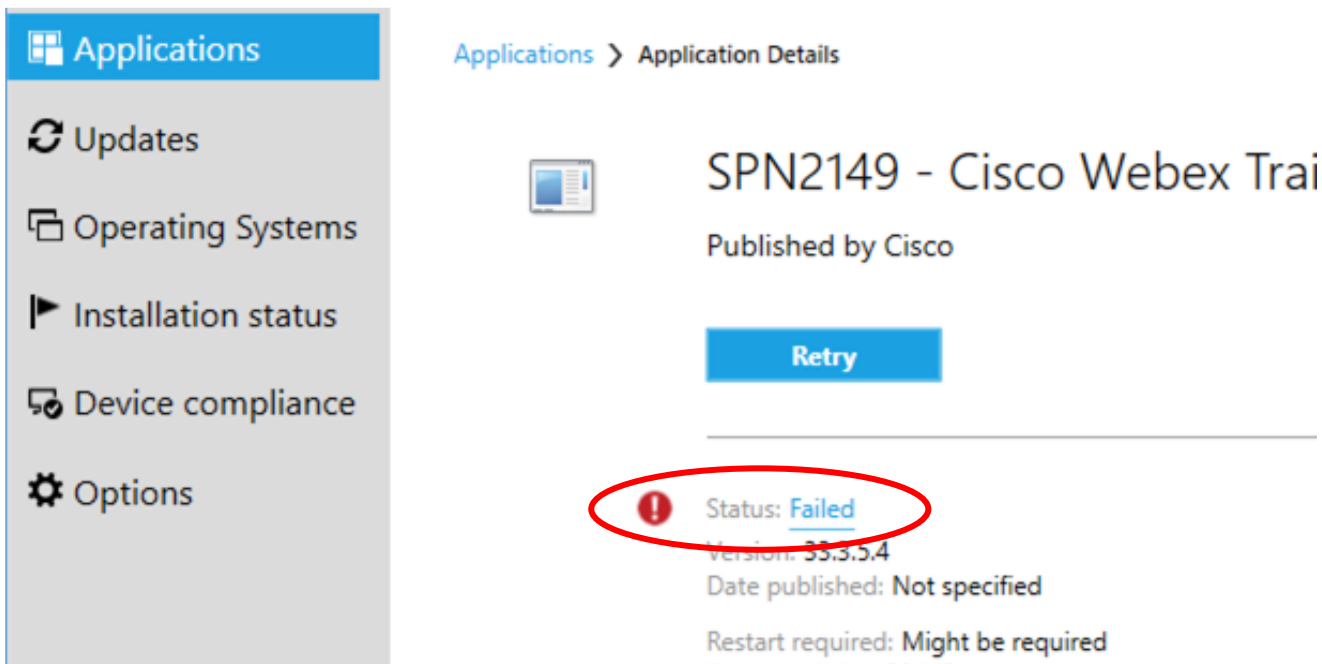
Applications
Updates
Operating Systems
Installation status
Device compliance
Options

Applications > Application Details

SPN2149 - Cisco Webex Trai

Published by Cisco

Retry

Status: Failed
Version: 33.3.5.4
Date published: Not specified

Restart required: Might be required